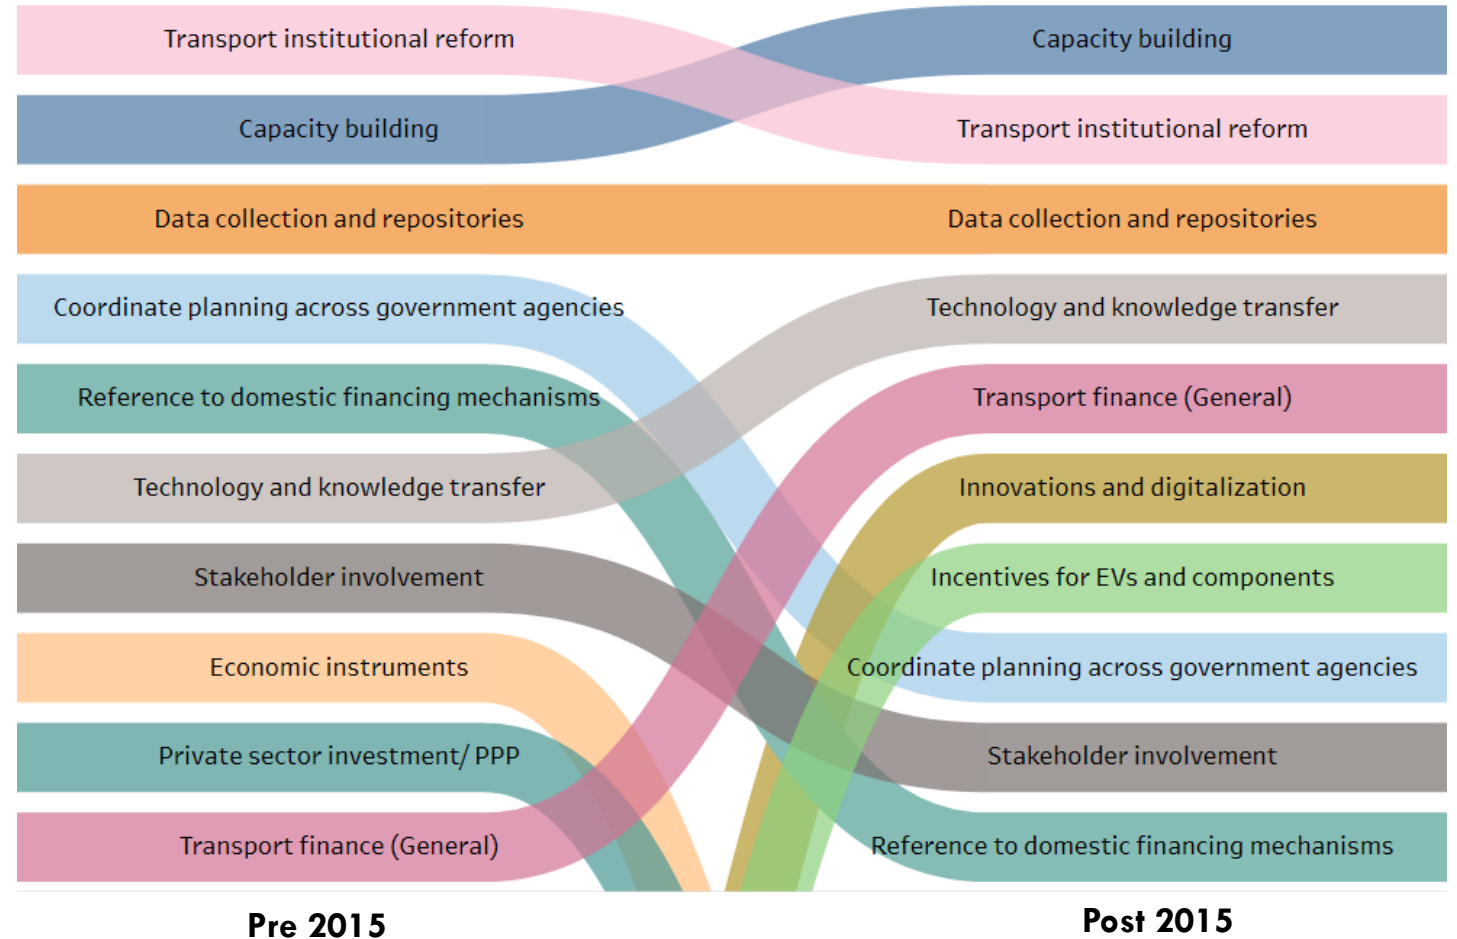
Transport institutional reform
Capacity building
Data collection and repositories
Coordinate planning across government agencies
Reference to domestic financing mechanisms
Technology and knowledge transfer
Stakeholder involvement
Economic instruments
Private sector investment/ PPP
Transport finance (General)

Capacity building
Transport institutional reform
Data collection and repositories
Technology and knowledge transfer
Transport finance (General)
Innovations and digitalization
Incentives for EVs and components
Coordinate planning across government agencies
Stakeholder involvement
Reference to domestic financing mechanisms

Pre 2015
Post 2015